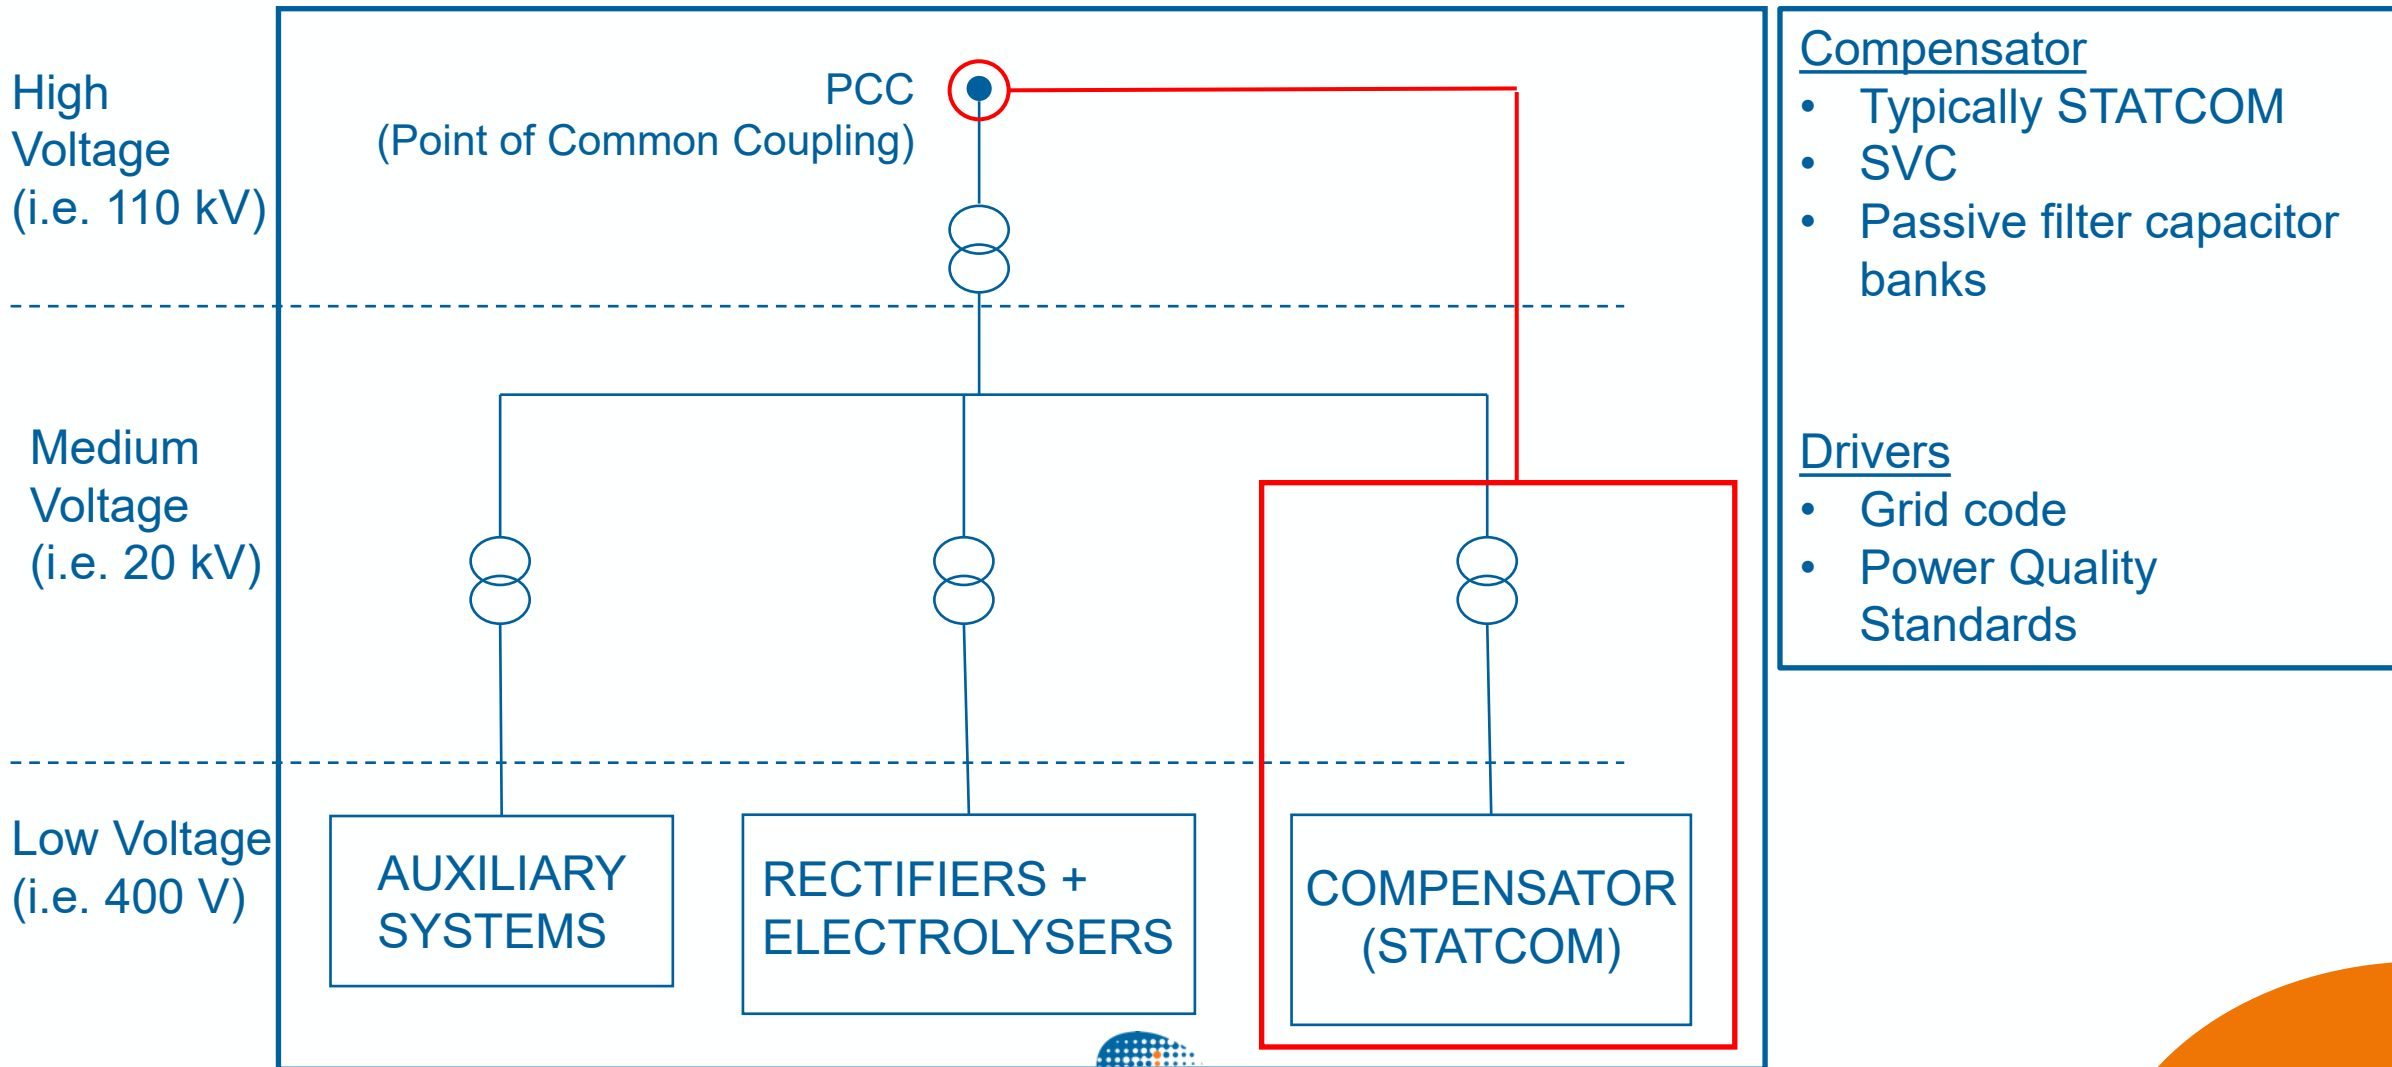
High Voltage (i.e. 110 kV)

PCC (Point of Common Coupling)

Medium Voltage (i.e. 20 kV)

Low Voltage (i.e. 400 V)

AUXILIARY SYSTEMS

RECTIFIERS + ELECTROLYSERS

COMPENSATOR (STATCOM)

Compensator
- Typically STATCOM
- SVC
- Passive filter capacitor banks

Drivers
- Grid code
- Power Quality Standards